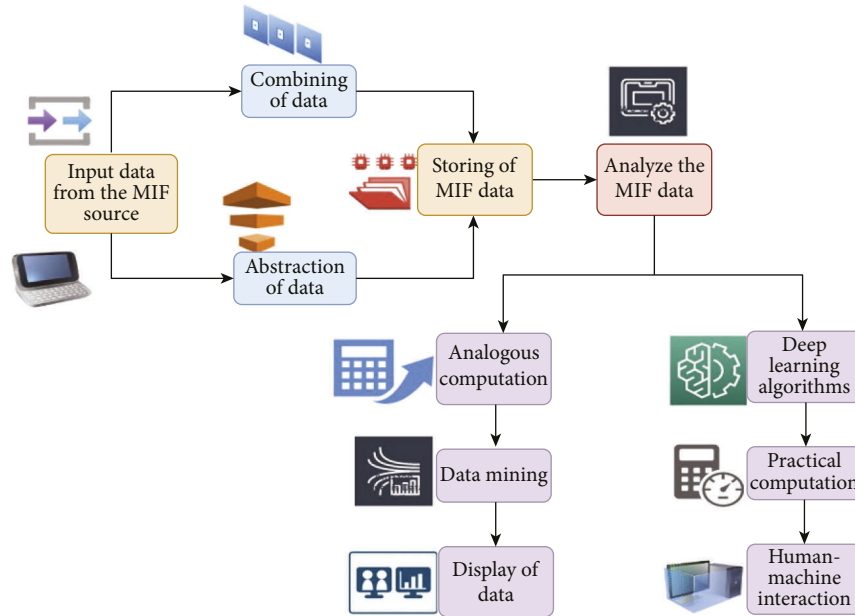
Combining of data

Input data from the MIF source

Abstraction of data

Storing of MIF data

Analyze the MIF data

Analogous computation

Data mining

Display of data

Deep learning algorithms

Practical computation

Human-machine interaction